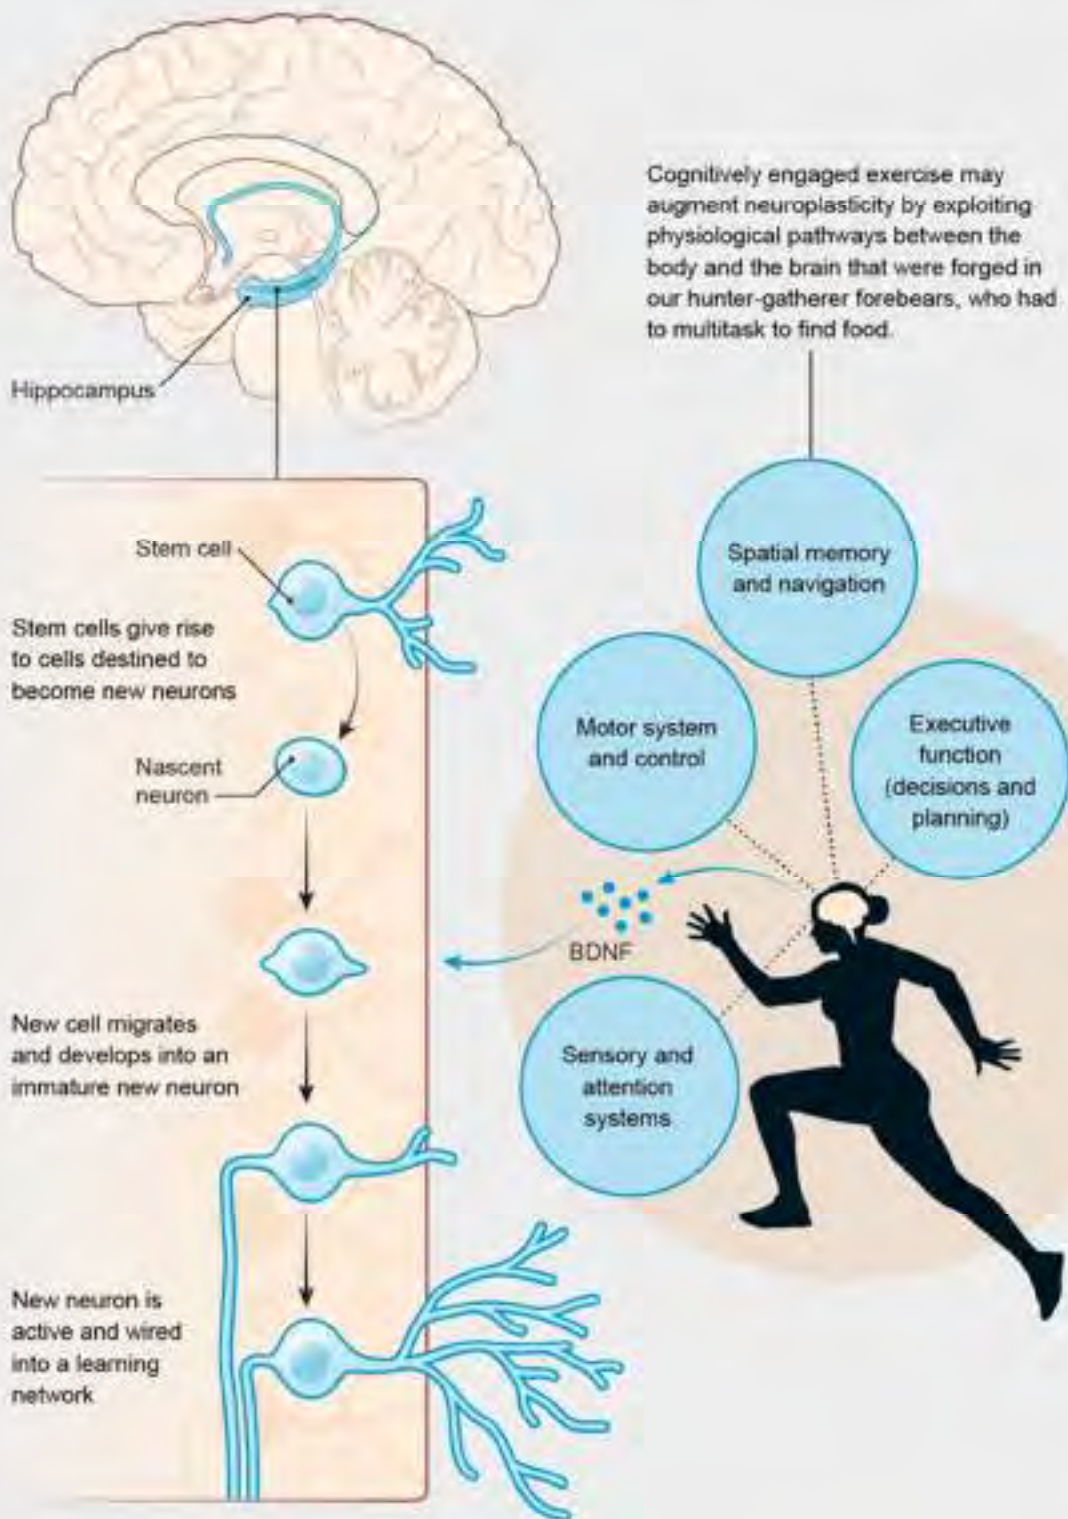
Cognitively engaged exercise may augment neuroplasticity by exploiting physiological pathways between the body and the brain that were forged in our hunter-gatherer forebears, who had to multitask to find food.

Hippocampus

Stem cell

Stem cells give rise to cells destined to become new neurons

Nascent neuron

New cell migrates and develops into an immature new neuron

New neuron is active and wired into a learning network

Spatial memory and navigation

Motor system and control

Executive function (decisions and planning)

BDNF

Sensory and attention systems